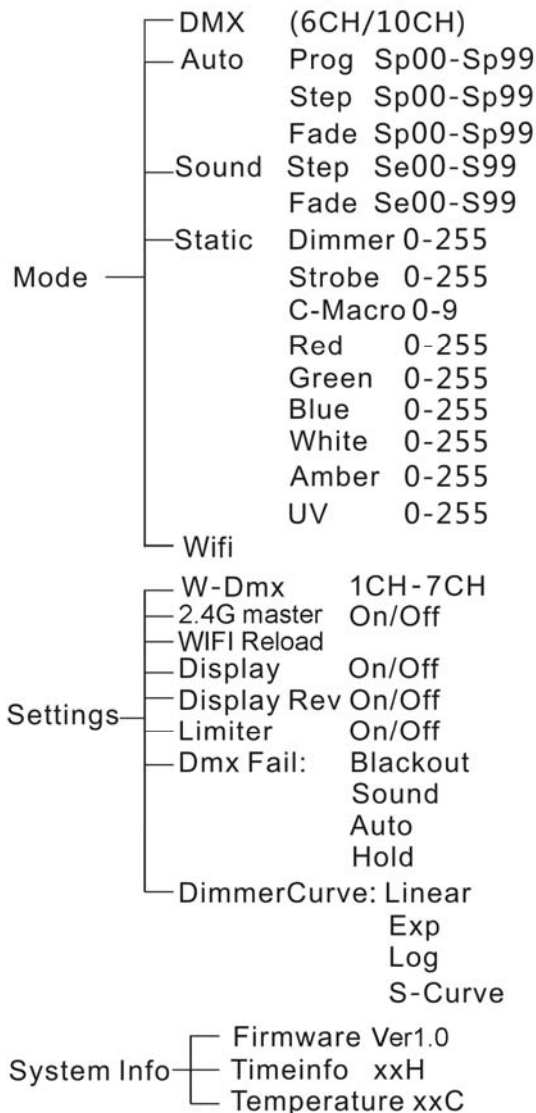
Mode

DMX (6CH/10CH)

Auto Prog Sp00-Sp99
Step Sp00-Sp99
Fade Sp00-Sp99

Sound Step Se00-S99
Fade Se00-S99

Static Dimmer 0-255
Strobe 0-255
C-Macro 0-9
Red 0-255
Green 0-255
Blue 0-255
White 0-255
Amber 0-255
UV 0-255

Wifi

Settings

W-Dmx 1CH-7CH
2.4G master On/Off
WIFI Reload
Display On/Off
Display Rev On/Off
Limiter On/Off
Dmx Fail: Blackout
Sound
Auto
Hold
DimmerCurve: Linear
Exp
Log
S-Curve

System Info

Firmware Ver1.0
Timeinfo xxH
Temperature xxC